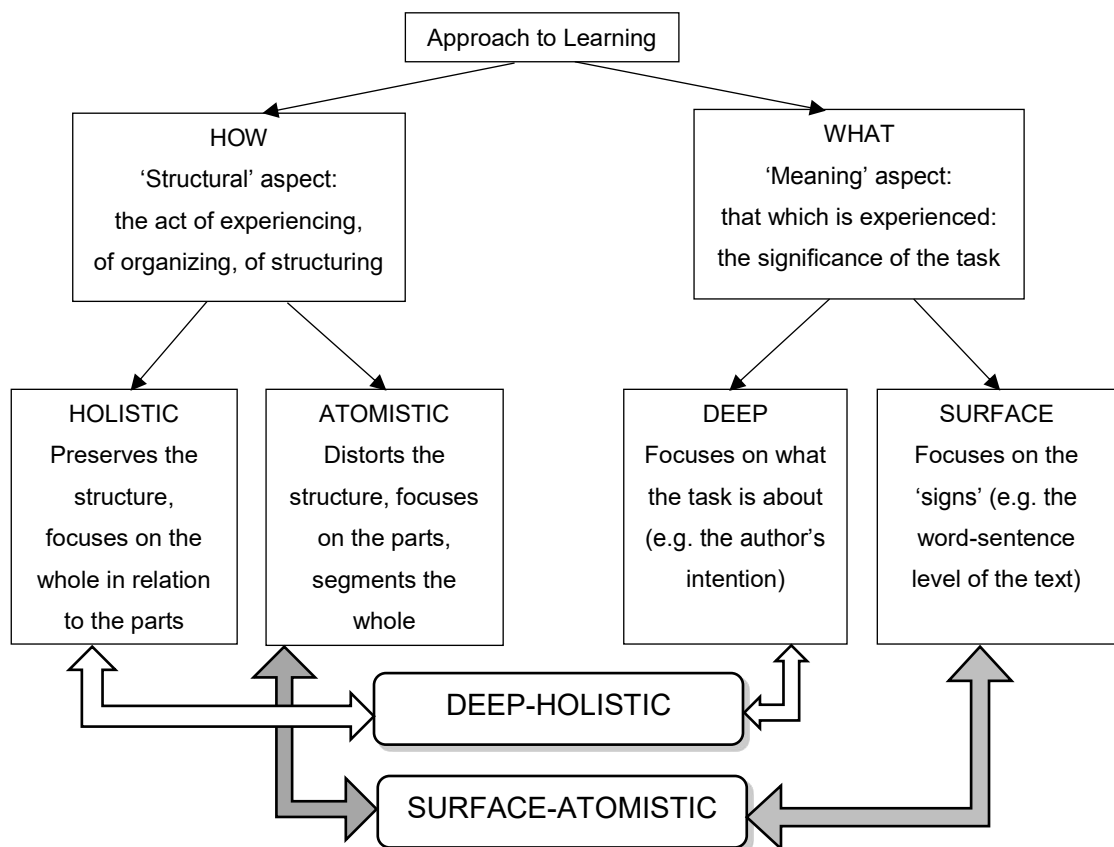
Approach to Learning

HOW
'Structural' aspect:
the act of experiencing,
of organizing, of structuring

WHAT
'Meaning' aspect:
that which is experienced:
the significance of the task

HOLISTIC
Preserves the structure, focuses on the whole in relation to the parts

ATOMISTIC
Distorts the structure, focuses on the parts, segments the whole

DEEP
Focuses on what the task is about (e.g. the author's intention)

SURFACE
Focuses on the 'signs' (e.g. the word-sentence level of the text)

DEEP-HOLISTIC

SURFACE-ATOMISTIC